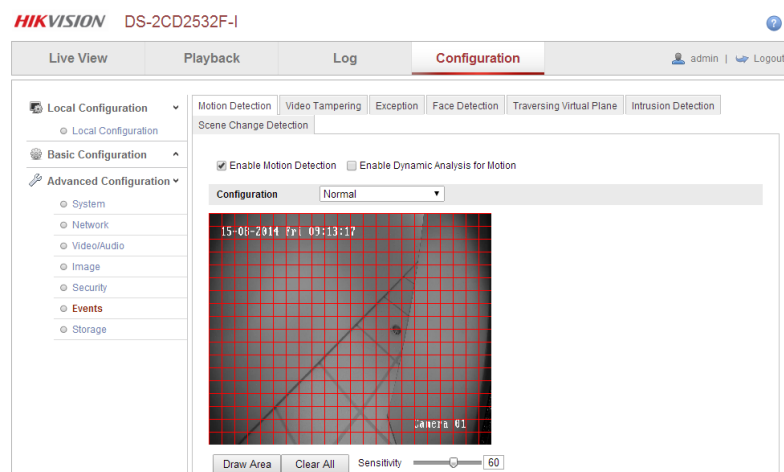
HIKVISION DS-2CD2532F-I

?

Live View | Playback | Log | Configuration | admin | Logout

Local Configuration
Local Configuration
Basic Configuration
Advanced Configuration
System
Network
Video/Audio
Image
Security
Events
Storage

Motion Detection | Video Tampering | Exception | Face Detection | Traversing Virtual Plane | Intrusion Detection | Scene Change Detection

Enable Motion Detection
Enable Dynamic Analysis for Motion

Configuration Normal

15-08-2014 Fri 09:13:17

Camera 01

Draw Area | Clear All | Sensitivity 60